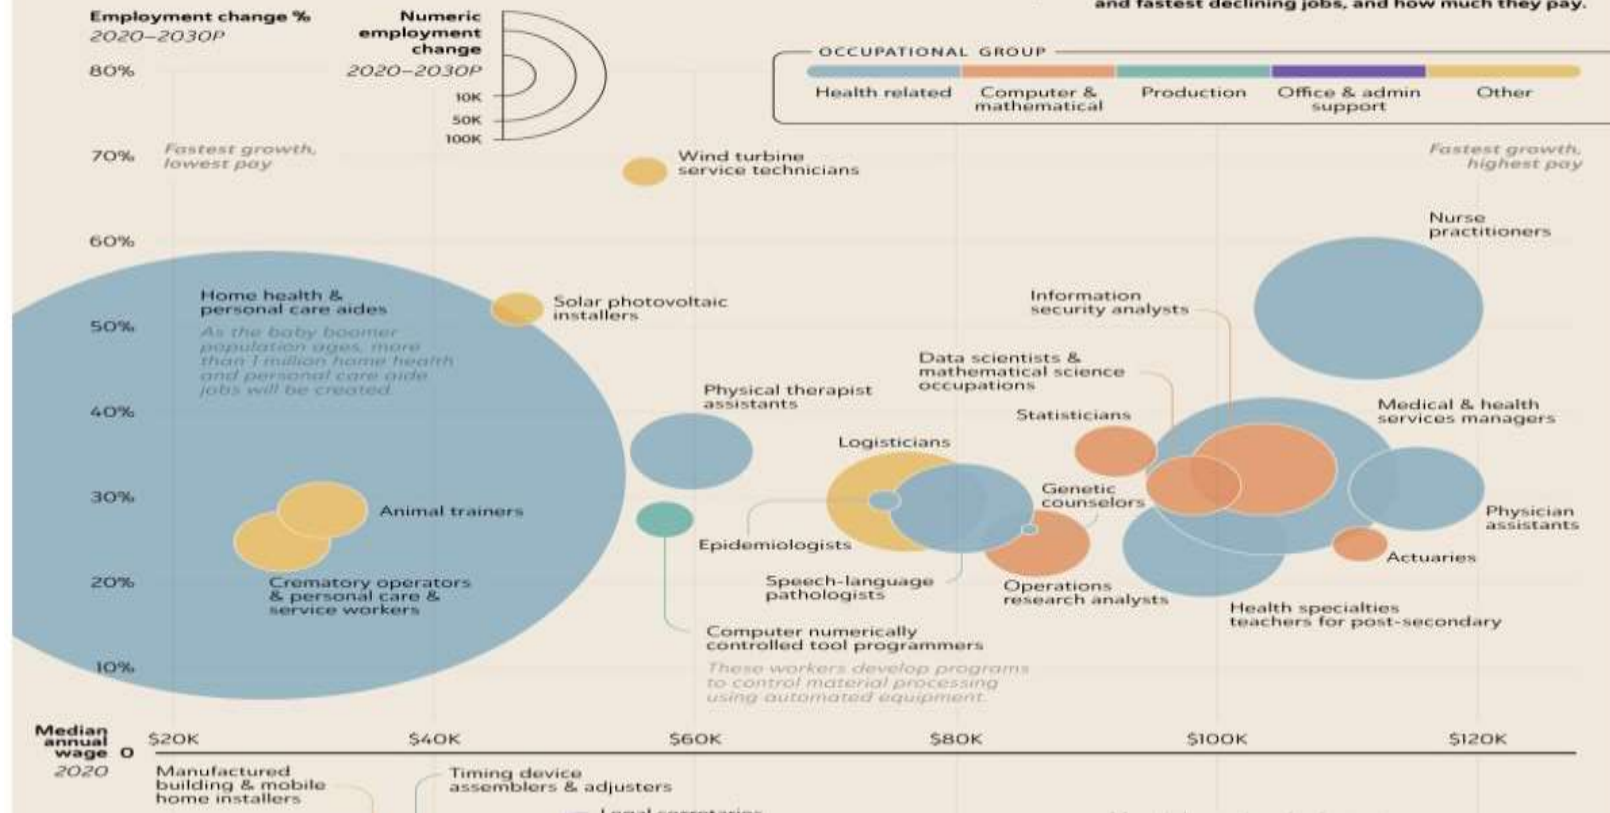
and fastest declining jobs, and how much they pay.

Employment change %
2020–2030P

Numeric employment change
2020–2030P
10K
50K
100K

OCCUPATIONAL GROUP
Health related
Computer & mathematical
Production
Office & admin support
Other

80%
70%
60%
50%
40%
30%
20%
10%

Fastest growth, lowest pay

Fastest growth, highest pay

Wind turbine service technicians

Nurse practitioners

Home health & personal care aides
As the baby boomer population ages, more than 1 million home health and personal care aide jobs will be created.

Solar photovoltaic installers

Information security analysts

Data scientists & mathematical science occupations

Physical therapist assistants

Statisticians

Medical & health services managers

Logisticians

Genetic counselors

Physician assistants

Animal trainers

Epidemiologists

Actuaries

Crematory operators & personal care & service workers

Speech-language pathologists

Operations research analysts

Health specialties teachers for post-secondary

Computer numerically controlled tool programmers
These workers develop programs to control material processing using automated equipment.

Median annual wage 2020
0
$20K
$40K
$60K
$80K
$100K
$120K

Manufactured building & mobile home installers

Timing device assemblers & adjusters

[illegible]